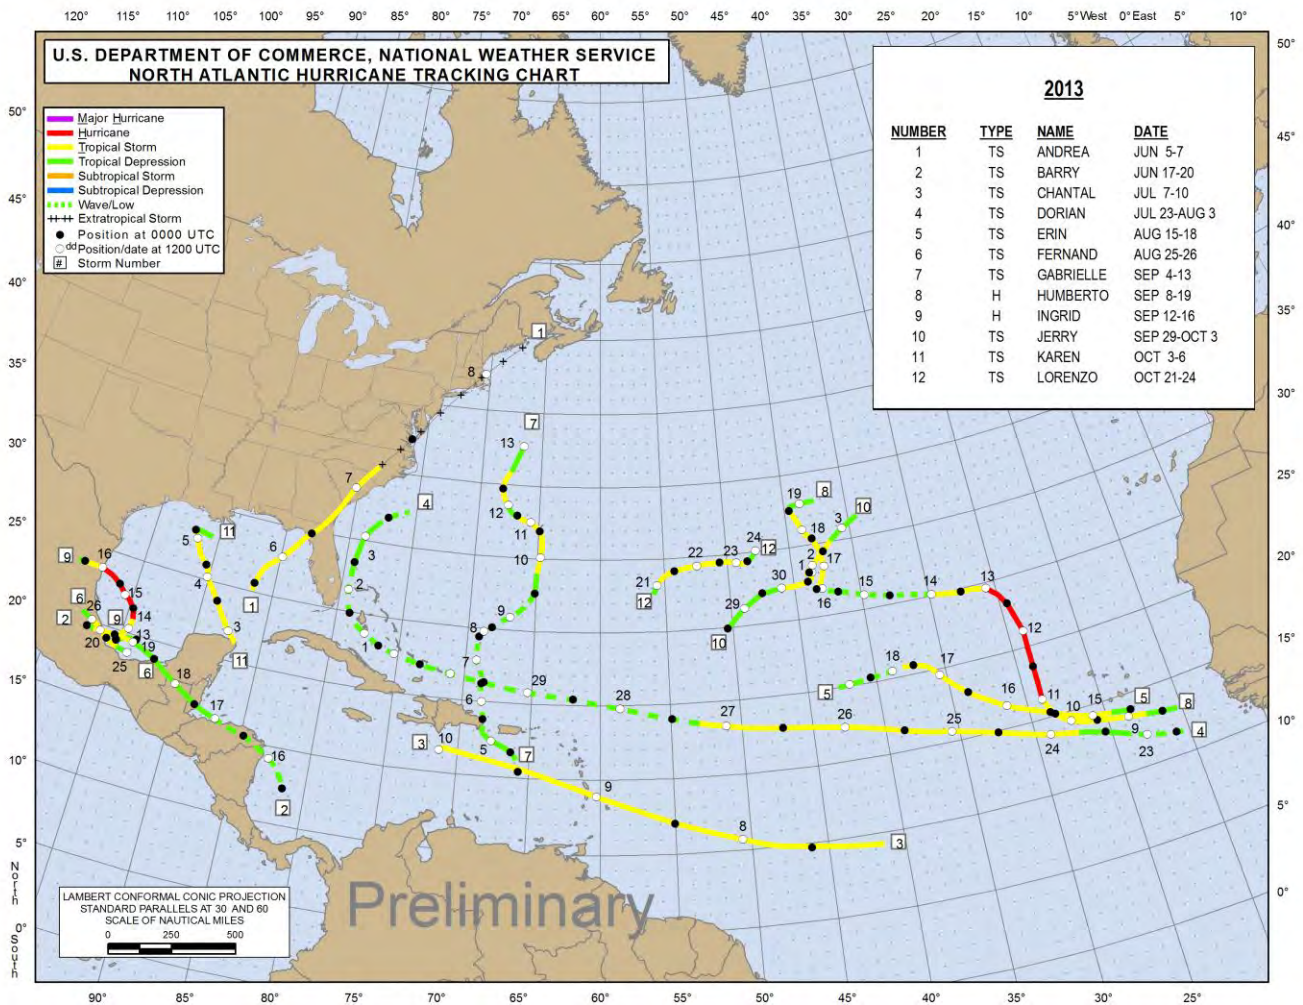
120° 115° 110° 105° 100° 95° 90° 85° 80° 75° 70° 65° 60° 55° 50° 45° 40° 35° 30° 25° 20° 15° 10° 5°West 0°East 5° 10°

U.S. DEPARTMENT OF COMMERCE, NATIONAL WEATHER SERVICE
NORTH ATLANTIC HURRICANE TRACKING CHART

Major Hurricane
Hurricane
Tropical Storm
Tropical Depression
Subtropical Storm
Subtropical Depression
Wave/Low
Extratropical Storm
Position at 0000 UTC
dd Position/date at 1200 UTC
# Storm Number

2013

| NUMBER | TYPE | NAME | DATE |
|---|---|---|---|
| 1 | TS | ANDREA | JUN 5-7 |
| 2 | TS | BARRY | JUN 17-20 |
| 3 | TS | CHANTAL | JUL 7-10 |
| 4 | TS | DORIAN | JUL 23-AUG 3 |
| 5 | TS | ERIN | AUG 15-18 |
| 6 | TS | FERNAND | AUG 25-26 |
| 7 | TS | GABRIELLE | SEP 4-13 |
| 8 | H | HUMBERTO | SEP 8-19 |
| 9 | H | INGRID | SEP 12-16 |
| 10 | TS | JERRY | SEP 29-OCT 3 |
| 11 | TS | KAREN | OCT 3-6 |
| 12 | TS | LORENZO | OCT 21-24 |

50° 45° 40° 35° 30° 25° 20° 15° 10° 5° 0°

1 8 7 13 7 4 12 11 10 9 8 7 6 5 7 3 10 9 8 3 5 11 6 1 4 3 11 9 16 15 14 13 6 26 2 9 20 25 19 6 18 17 16 2 3 2 1 29 28 27 26 25 24 23 22 21 12 24 30 29 10 19 8 18 3 10 2 17 1 16 15 14 13 12 11 10 15 5 8 18 17 16 5 4 9 23

Preliminary

LAMBERT CONFORMAL CONIC PROJECTION
STANDARD PARALLELS AT 30 AND 60
SCALE OF NAUTICAL MILES
0 250 500

North
South

90° 85° 80° 75° 70° 65° 60° 55° 50° 45° 40° 35° 30° 25°